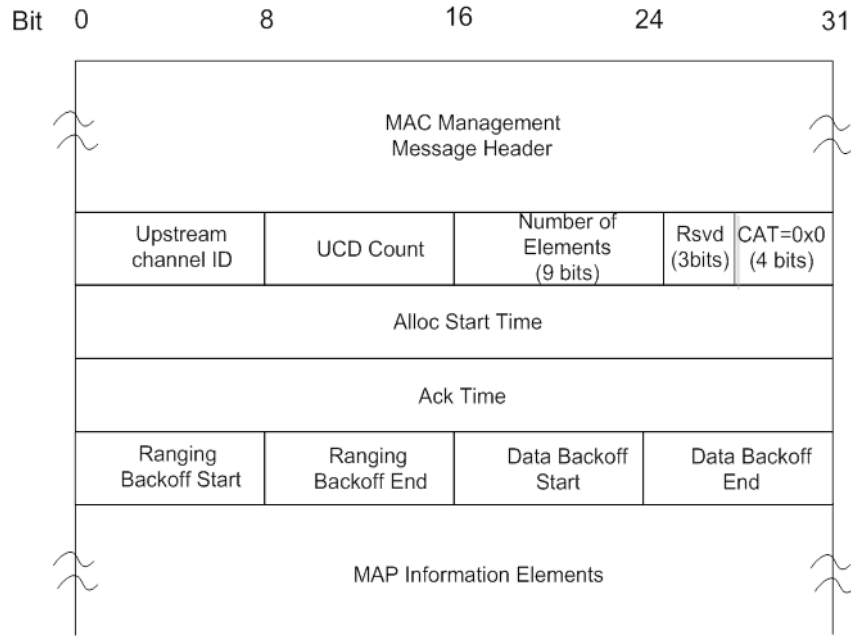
Bit 0 8 16 24 31

MAC Management Message Header

| Upstream channel ID | UCD Count | Number of Elements (9 bits) | Rsvd (3bits) | CAT=0x0 (4 bits) |
|---|---|---|---|---|

Alloc Start Time

Ack Time

| Ranging Backoff Start | Ranging Backoff End | Data Backoff Start | Data Backoff End |
|---|---|---|---|

MAP Information Elements